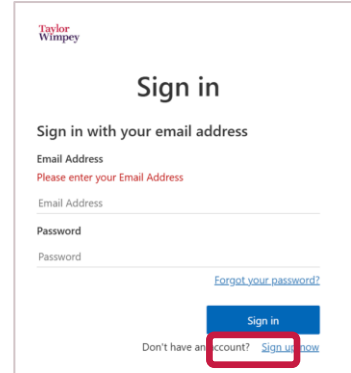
Taylor Wimpey

Sign in

Sign in with your email address

Email Address

Please enter your Email Address

Email Address

Password

Password

Forgot your password?

Sign in

Don't have an account? Sign up now